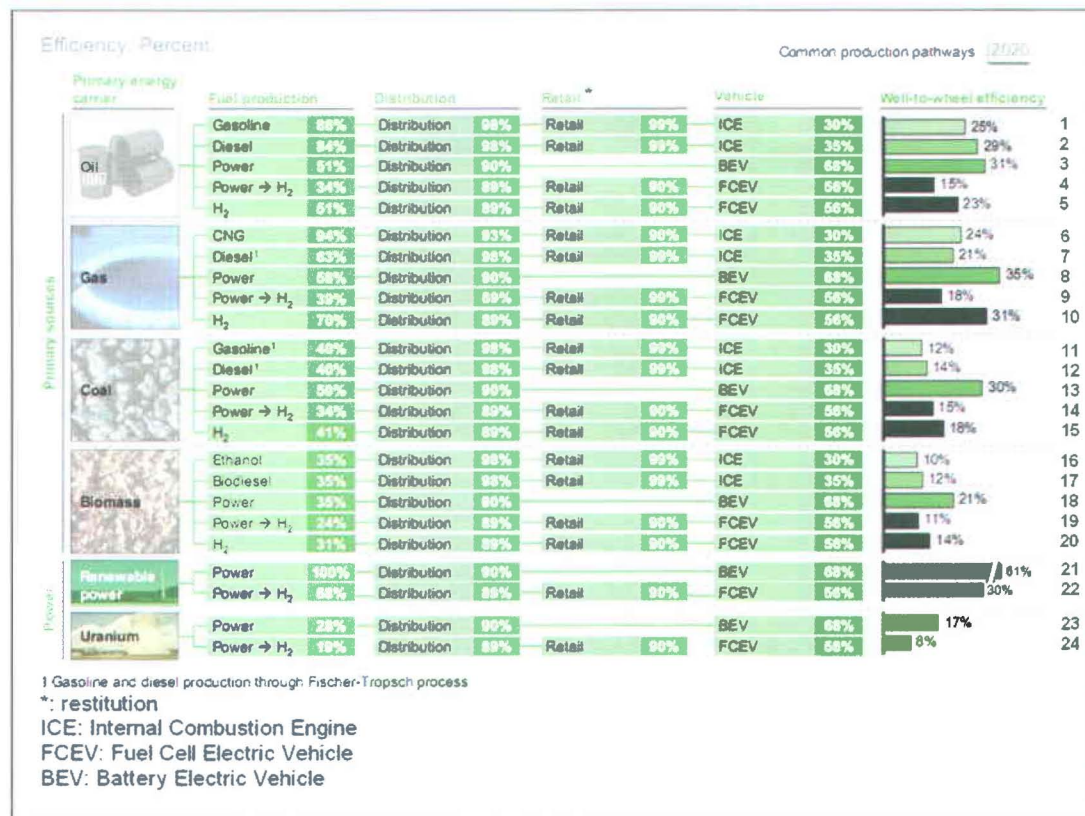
Efficiency, Percent

Common production pathways 2020

| Primary energy carrier | Fuel production | | Distribution | | Retail * | | Vehicle | | Well-to-wheel efficiency | |
|---|---|---|---|---|---|---|---|---|---|---|
| Oil | Gasoline | 88% | Distribution | 98% | Retail | 99% | ICE | 30% | 25% | 1 |
| | Diesel | 84% | Distribution | 98% | Retail | 99% | ICE | 35% | 29% | 2 |
| | Power | 51% | Distribution | 90% | | | BEV | 68% | 31% | 3 |
| | Power → $H_2$ | 34% | Distribution | 89% | Retail | 90% | FCEV | 56% | 15% | 4 |
| | $H_2$ | 51% | Distribution | 89% | Retail | 90% | FCEV | 56% | 23% | 5 |
| Gas | CNG | 84% | Distribution | 93% | Retail | 99% | ICE | 30% | 24% | 6 |
| | Diesel¹ | 63% | Distribution | 98% | Retail | 99% | ICE | 35% | 21% | 7 |
| | Power | 58% | Distribution | 90% | | | BEV | 68% | 35% | 8 |
| | Power → $H_2$ | 39% | Distribution | 89% | Retail | 90% | FCEV | 56% | 18% | 9 |
| | $H_2$ | 70% | Distribution | 89% | Retail | 90% | FCEV | 56% | 31% | 10 |
| Coal | Gasoline¹ | 40% | Distribution | 98% | Retail | 99% | ICE | 30% | 12% | 11 |
| | Diesel¹ | 40% | Distribution | 98% | Retail | 99% | ICE | 35% | 14% | 12 |
| | Power | 50% | Distribution | 90% | | | BEV | 68% | 30% | 13 |
| | Power → $H_2$ | 34% | Distribution | 89% | Retail | 90% | FCEV | 56% | 15% | 14 |
| | $H_2$ | 41% | Distribution | 89% | Retail | 90% | FCEV | 56% | 18% | 15 |
| Biomass | Ethanol | 35% | Distribution | 98% | Retail | 99% | ICE | 30% | 10% | 16 |
| | Biodiesel | 35% | Distribution | 98% | Retail | 99% | ICE | 35% | 12% | 17 |
| | Power | 35% | Distribution | 90% | | | BEV | 68% | 21% | 18 |
| | Power → $H_2$ | 24% | Distribution | 89% | Retail | 90% | FCEV | 56% | 11% | 19 |
| | $H_2$ | 31% | Distribution | 89% | Retail | 90% | FCEV | 56% | 14% | 20 |
| Renewable power | Power | 100% | Distribution | 90% | | | BEV | 68% | 61% | 21 |
| | Power → $H_2$ | 68% | Distribution | 86% | Retail | 90% | FCEV | 56% | 30% | 22 |
| Uranium | Power | 28% | Distribution | 90% | | | BEV | 68% | 17% | 23 |
| | Power → $H_2$ | 19% | Distribution | 89% | Retail | 90% | FCEV | 56% | 8% | 24 |

Primary sources
Power

1 Gasoline and diesel production through Fischer-Tropsch process
*: restitution
ICE: Internal Combustion Engine
FCEV: Fuel Cell Electric Vehicle
BEV: Battery Electric Vehicle